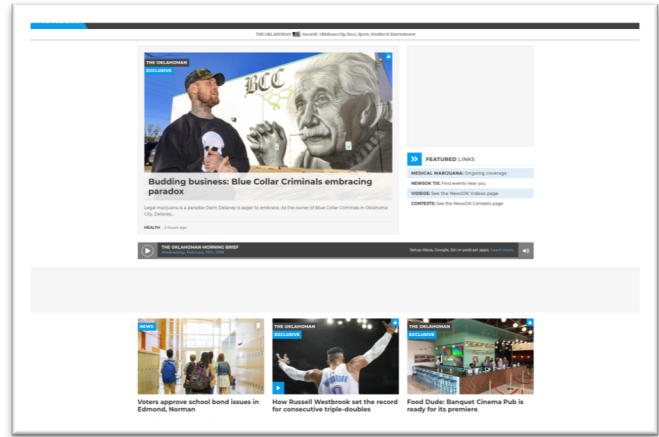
THE OKLAHOMAN | NewsOK: Oklahoma City News, Sports, Weather & Entertainment

THE OKLAHOMAN
EXCLUSIVE
BCC

Budding business: Blue Collar Criminals embracing paradox

Legal marijuana is a paradox Darin Delaney is eager to embrace. As the owner of Blue Collar Criminals in Oklahoma City, Delaney...

HEALTH · 2 hours ago

FEATURED LINKS
MEDICAL MARIJUANA: Ongoing coverage
NEWSOK TIX: Find events near you
VIDEOS: See the NewsOK Videos page
CONTESTS: See the NewsOK Contests page

THE OKLAHOMAN MORNING BRIEF
Wednesday, February 13th, 2019
Setup Alexa, Google, Siri or podcast apps. Learn more.

NEWS
Voters approve school bond issues in Edmond, Norman

THE OKLAHOMAN
EXCLUSIVE
How Russell Westbrook set the record for consecutive triple-doubles

THE OKLAHOMAN
EXCLUSIVE
Food Dude: Banquet Cinema Pub is ready for its premiere